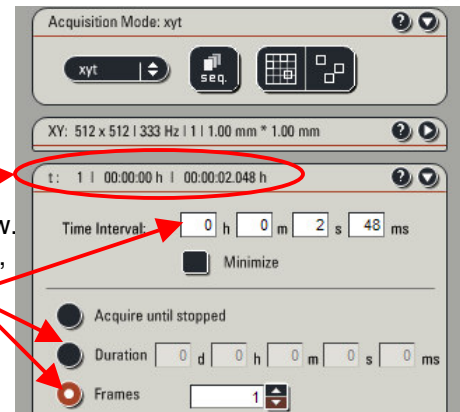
Acquisition Mode: xyt

xyt

seq.

XY: 512 x 512 | 333 Hz | 1 | 1.00 mm * 1.00 mm

t: 1 | 00:00:00 h | 00:00:02.048 h

v.

,

Time Interval: 0 h 0 m 2 s 48 ms

Minimize

Acquire until stopped

Duration 0 d 0 h 0 m 0 s 0 ms

Frames 1